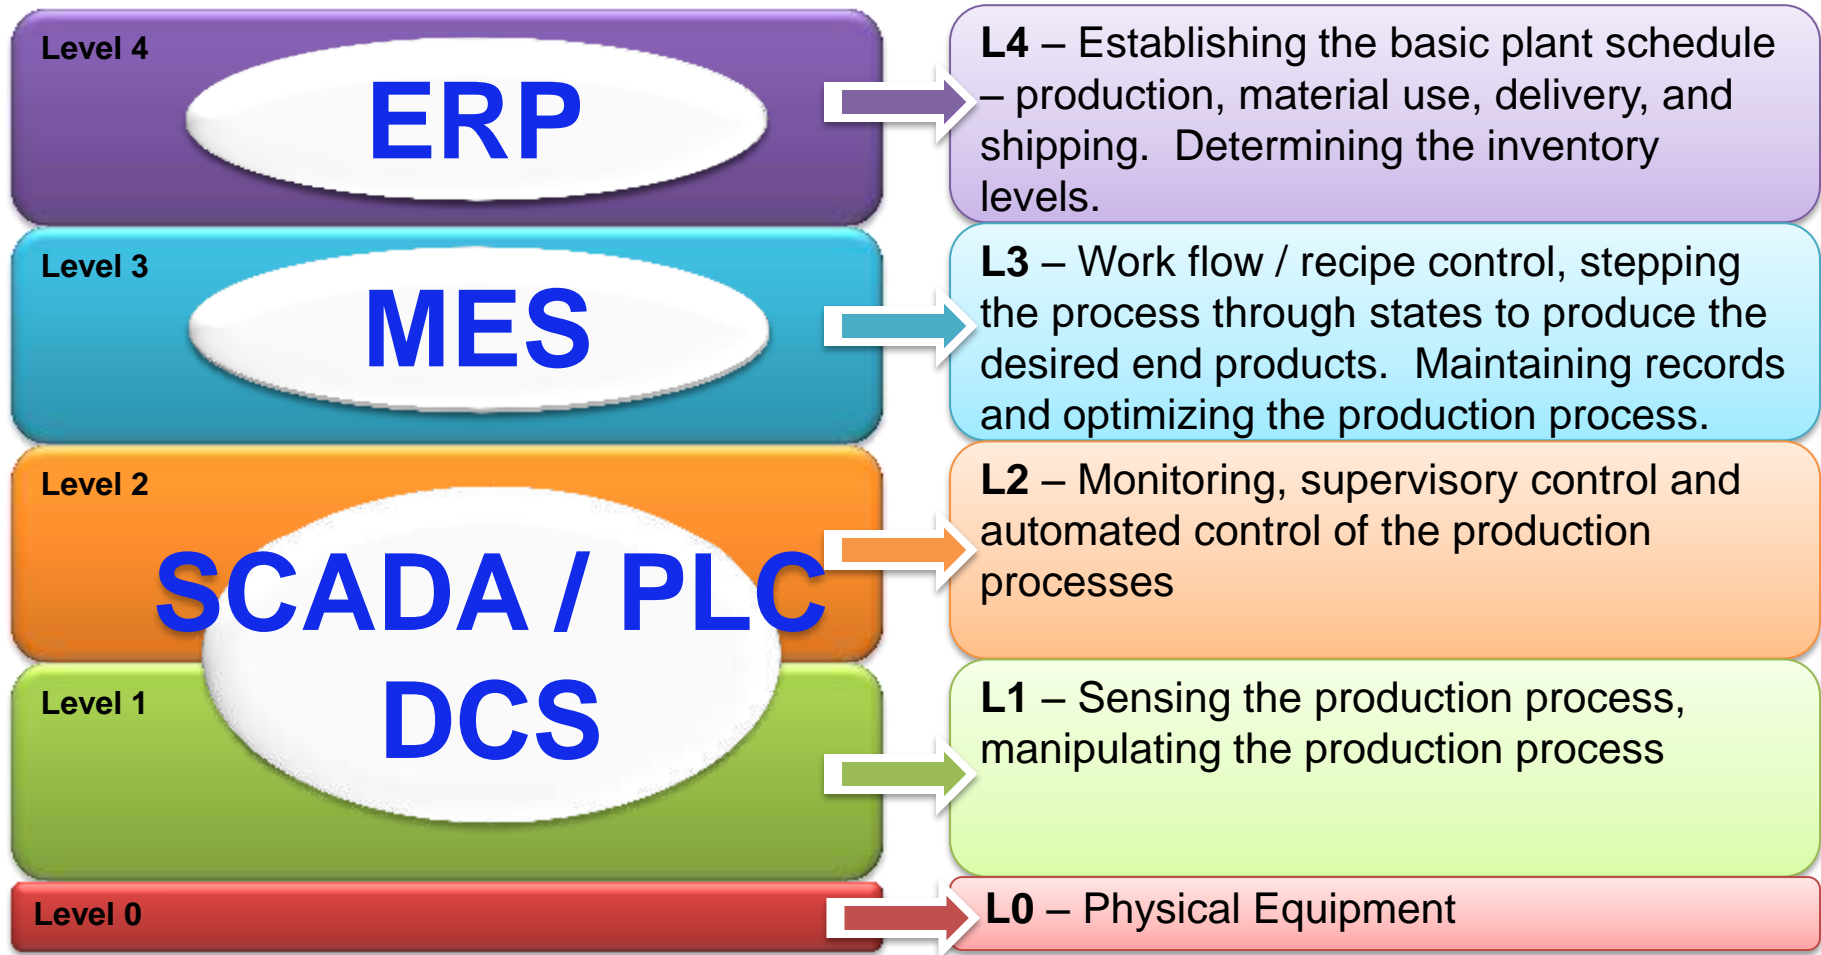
Level 4

ERP

Level 3

MES

Level 2

SCADA / PLC

DCS

Level 1

Level 0

L4 – Establishing the basic plant schedule – production, material use, delivery, and shipping. Determining the inventory levels.

L3 – Work flow / recipe control, stepping the process through states to produce the desired end products. Maintaining records and optimizing the production process.

L2 – Monitoring, supervisory control and automated control of the production processes

L1 – Sensing the production process, manipulating the production process

L0 – Physical Equipment